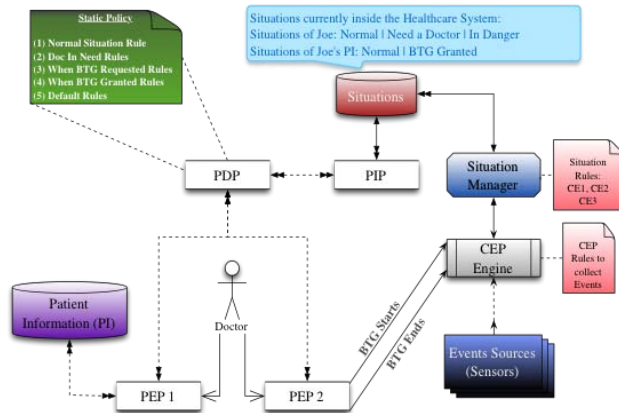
Static Policy

(1) Normal Situation Rule
(2) Doc In Need Rules
(3) When BTG Requested Rules
(4) When BTG Granted Rules
(5) Default Rules

Situations currently inside the Healthcare System:
Situations of Joe: Normal | Need a Doctor | In Danger
Situations of Joe's PI: Normal | BTG Granted

Situations

PDP

PIP

Situation Manager

Situation Rules: CE1, CE2 CE3

CEP Engine

CEP Rules to collect Events

Patient Information (PI)

Doctor

BTG Starts

BTG Ends

Events Sources (Sensors)

PEP 1

PEP 2